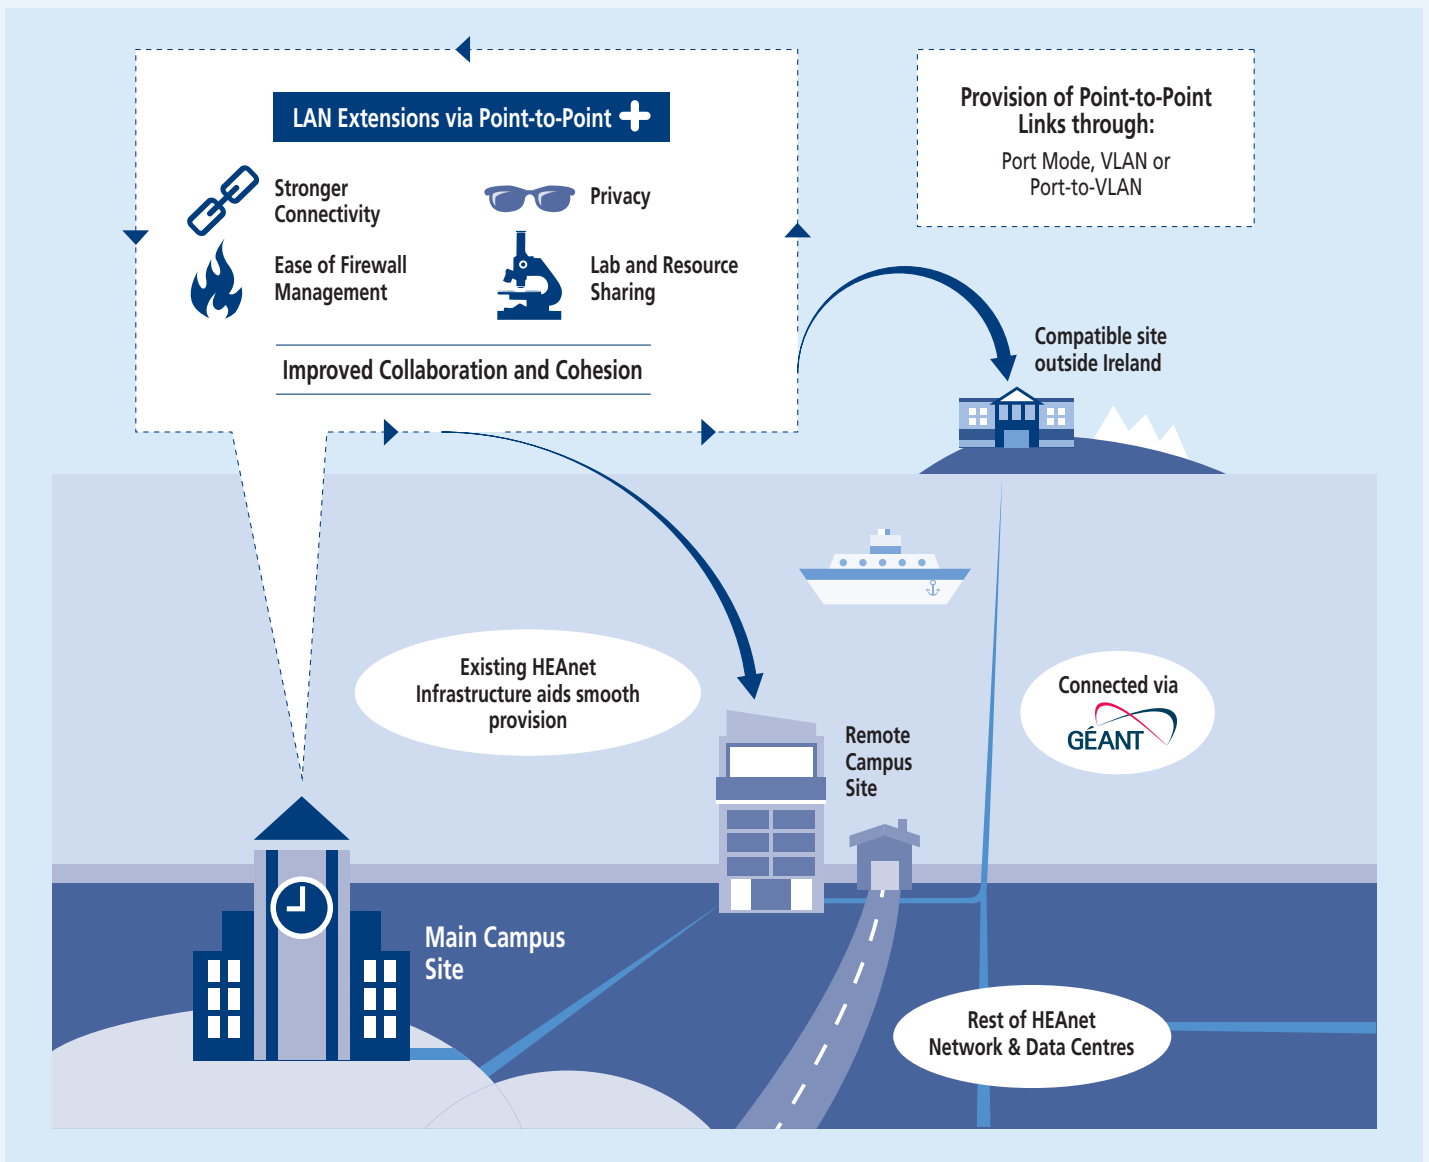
LAN Extensions via Point-to-Point

Stronger Connectivity

Privacy

Ease of Firewall Management

Lab and Resource Sharing

Improved Collaboration and Cohesion

Provision of Point-to-Point Links through:

Port Mode, VLAN or Port-to-VLAN

Compatible site outside Ireland

Existing HEAnet Infrastructure aids smooth provision

Remote Campus Site

Connected via GÉANT

Main Campus Site

Rest of HEAnet Network & Data Centres